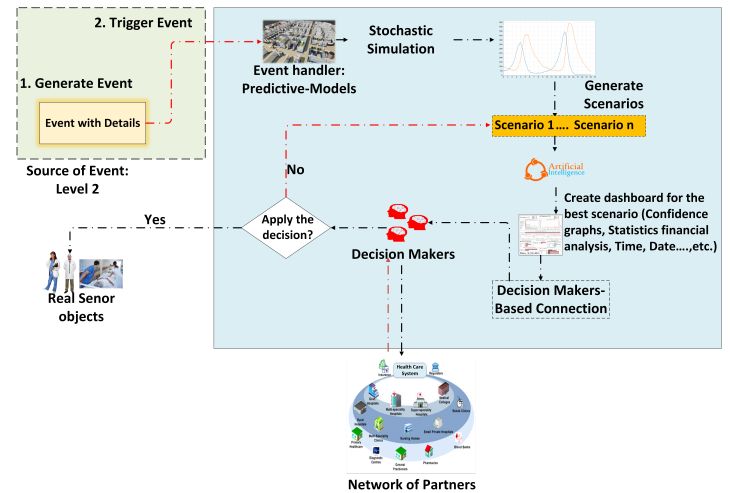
2. Trigger Event

1. Generate Event

Event with Details

Source of Event: Level 2

Event handler: Predictive-Models

Stochastic Simulation

Generate Scenarios

Scenario 1.... Scenario n

Artificial Intelligence

No

Create dashboard for the best scenario (Confidence graphs, Statistics financial analysis, Time, Date....,etc.)

Yes

Apply the decision?

Decision Makers

Decision Makers-Based Connection

Real Senor objects

Health Care System

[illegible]

Network of Partners